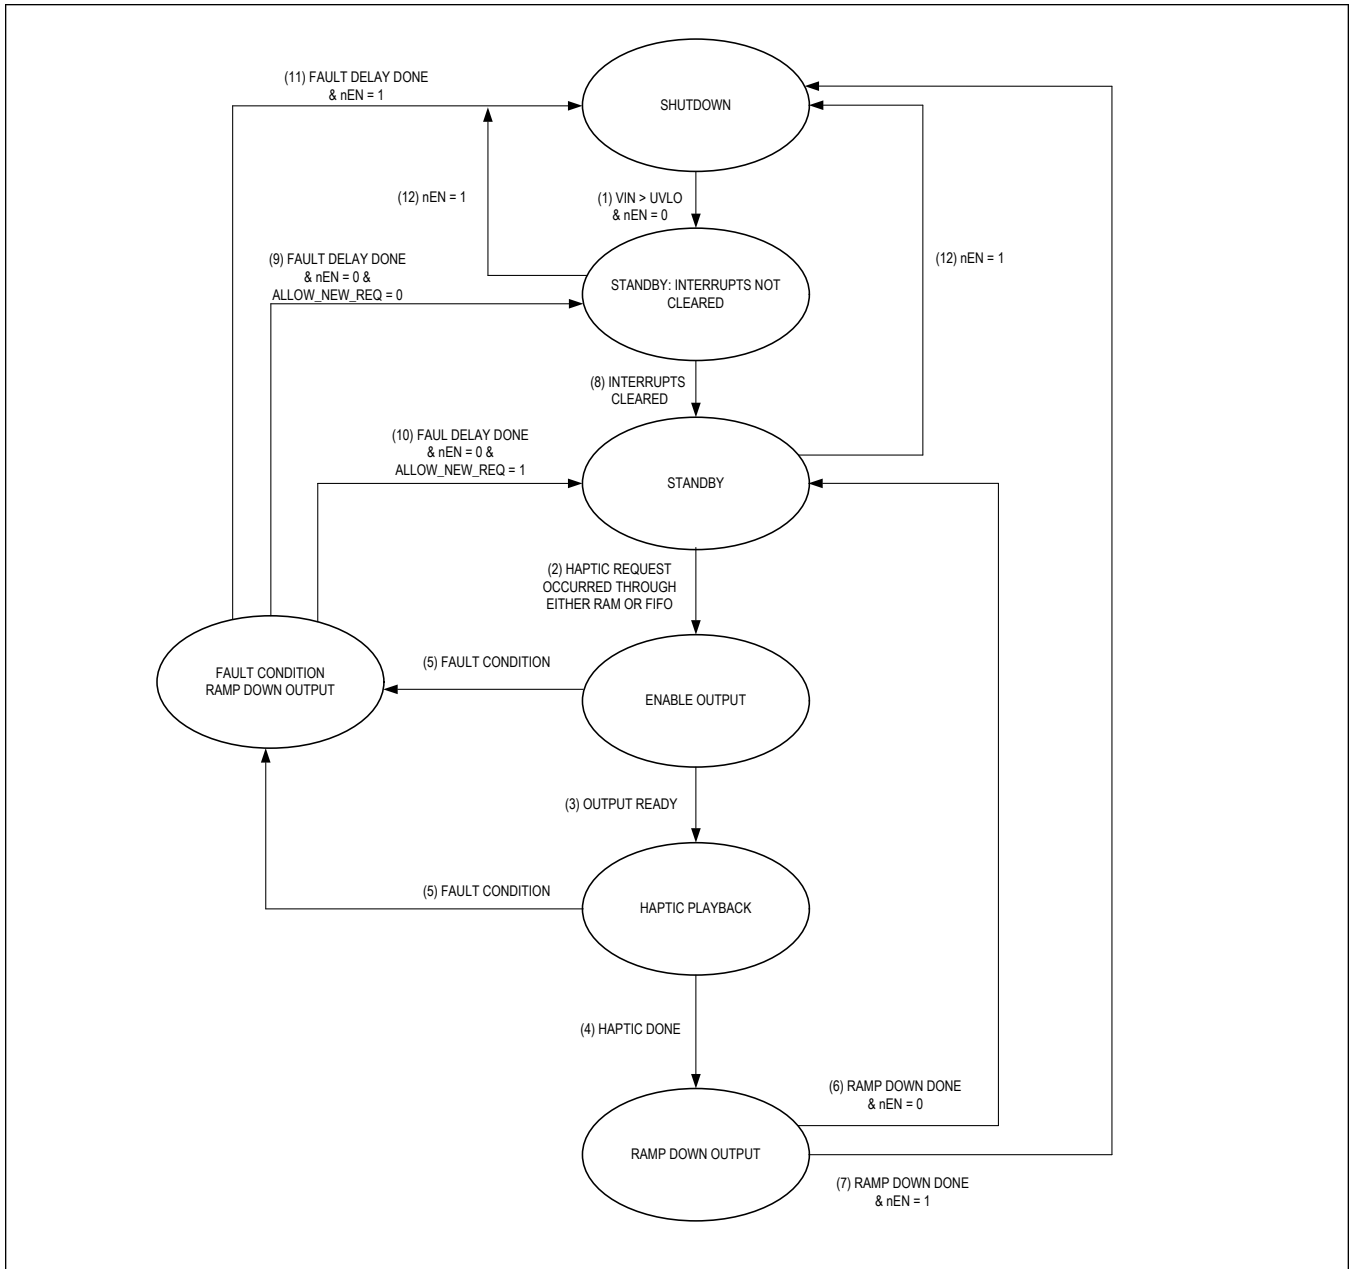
(11) FAULT DELAY DONE & nEN = 1

SHUTDOWN

(12) nEN = 1

(1) VIN > UVLO & nEN = 0

(12) nEN = 1

(9) FAULT DELAY DONE & nEN = 0 & ALLOW_NEW_REQ = 0

STANDBY: INTERRUPTS NOT CLEARED

(8) INTERRUPTS CLEARED

(10) FAUL DELAY DONE & nEN = 0 & ALLOW_NEW_REQ = 1

STANDBY

(2) HAPTIC REQUEST OCCURRED THROUGH EITHER RAM OR FIFO

FAULT CONDITION RAMP DOWN OUTPUT

(5) FAULT CONDITION

ENABLE OUTPUT

(3) OUTPUT READY

(5) FAULT CONDITION

HAPTIC PLAYBACK

(4) HAPTIC DONE

(6) RAMP DOWN DONE & nEN = 0

RAMP DOWN OUTPUT

(7) RAMP DOWN DONE & nEN = 1